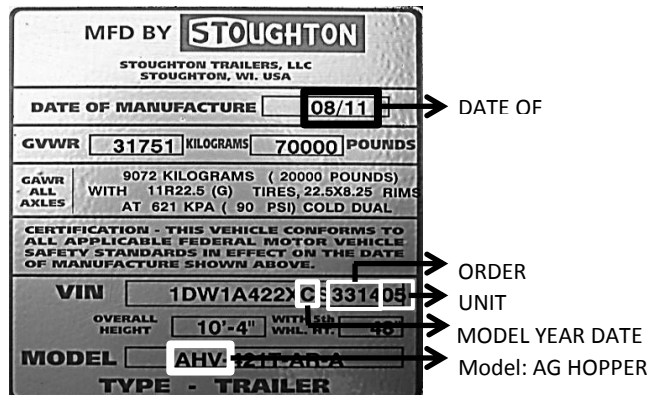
MFD BY STOUGHTON

STOUGHTON TRAILERS, LLC
STOUGHTON, WI. USA

DATE OF MANUFACTURE 08/11

DATE OF

GVWR 31751 KILOGRAMS 70000 POUNDS

GAWR ALL AXLES 9072 KILOGRAMS ( 20000 POUNDS) WITH 11R22.5 (G) TIRES, 22.5X8.25 RIMS AT 621 KPA ( 90 PSI) COLD DUAL

CERTIFICATION - THIS VEHICLE CONFORMS TO ALL APPLICABLE FEDERAL MOTOR VEHICLE SAFETY STANDARDS IN EFFECT ON THE DATE OF MANUFACTURE SHOWN ABOVE.

VIN 1DW1A422XC 331405

OVERALL HEIGHT 10'-4" WITH 5th WHL. HT. 48

MODEL AHV-421T-AR-A

TYPE - TRAILER

ORDER

UNIT

MODEL YEAR DATE

Model: AG HOPPER